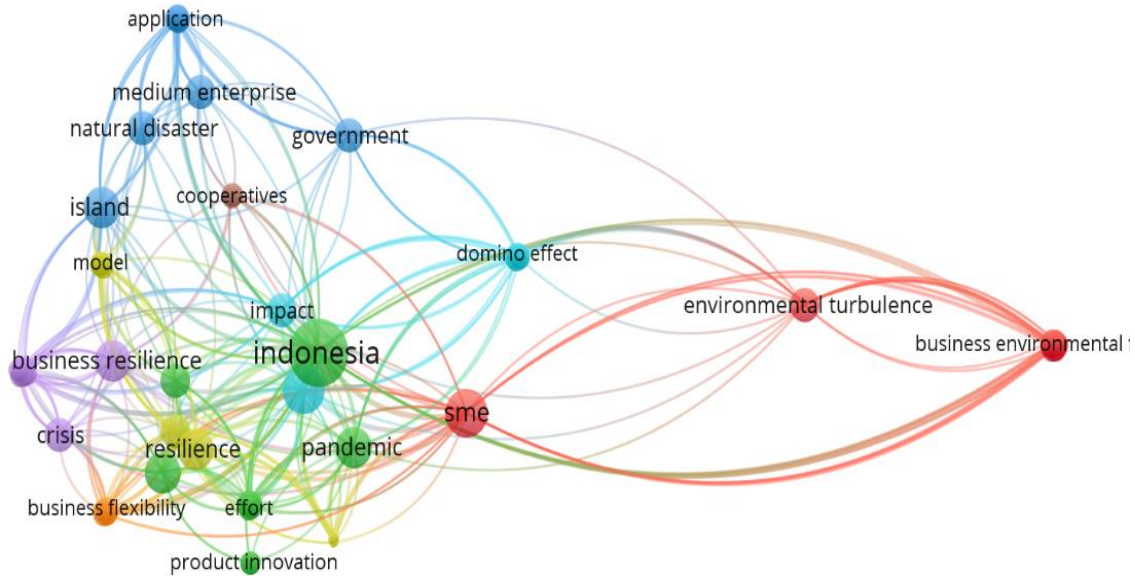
application
medium enterprise
natural disaster
government
cooperatives
island
domino effect
model
impact
environmental turbulence
business environmental t
indonesia
business resilience
sme
crisis
resilience
pandemic
business flexibility
effort
product innovation